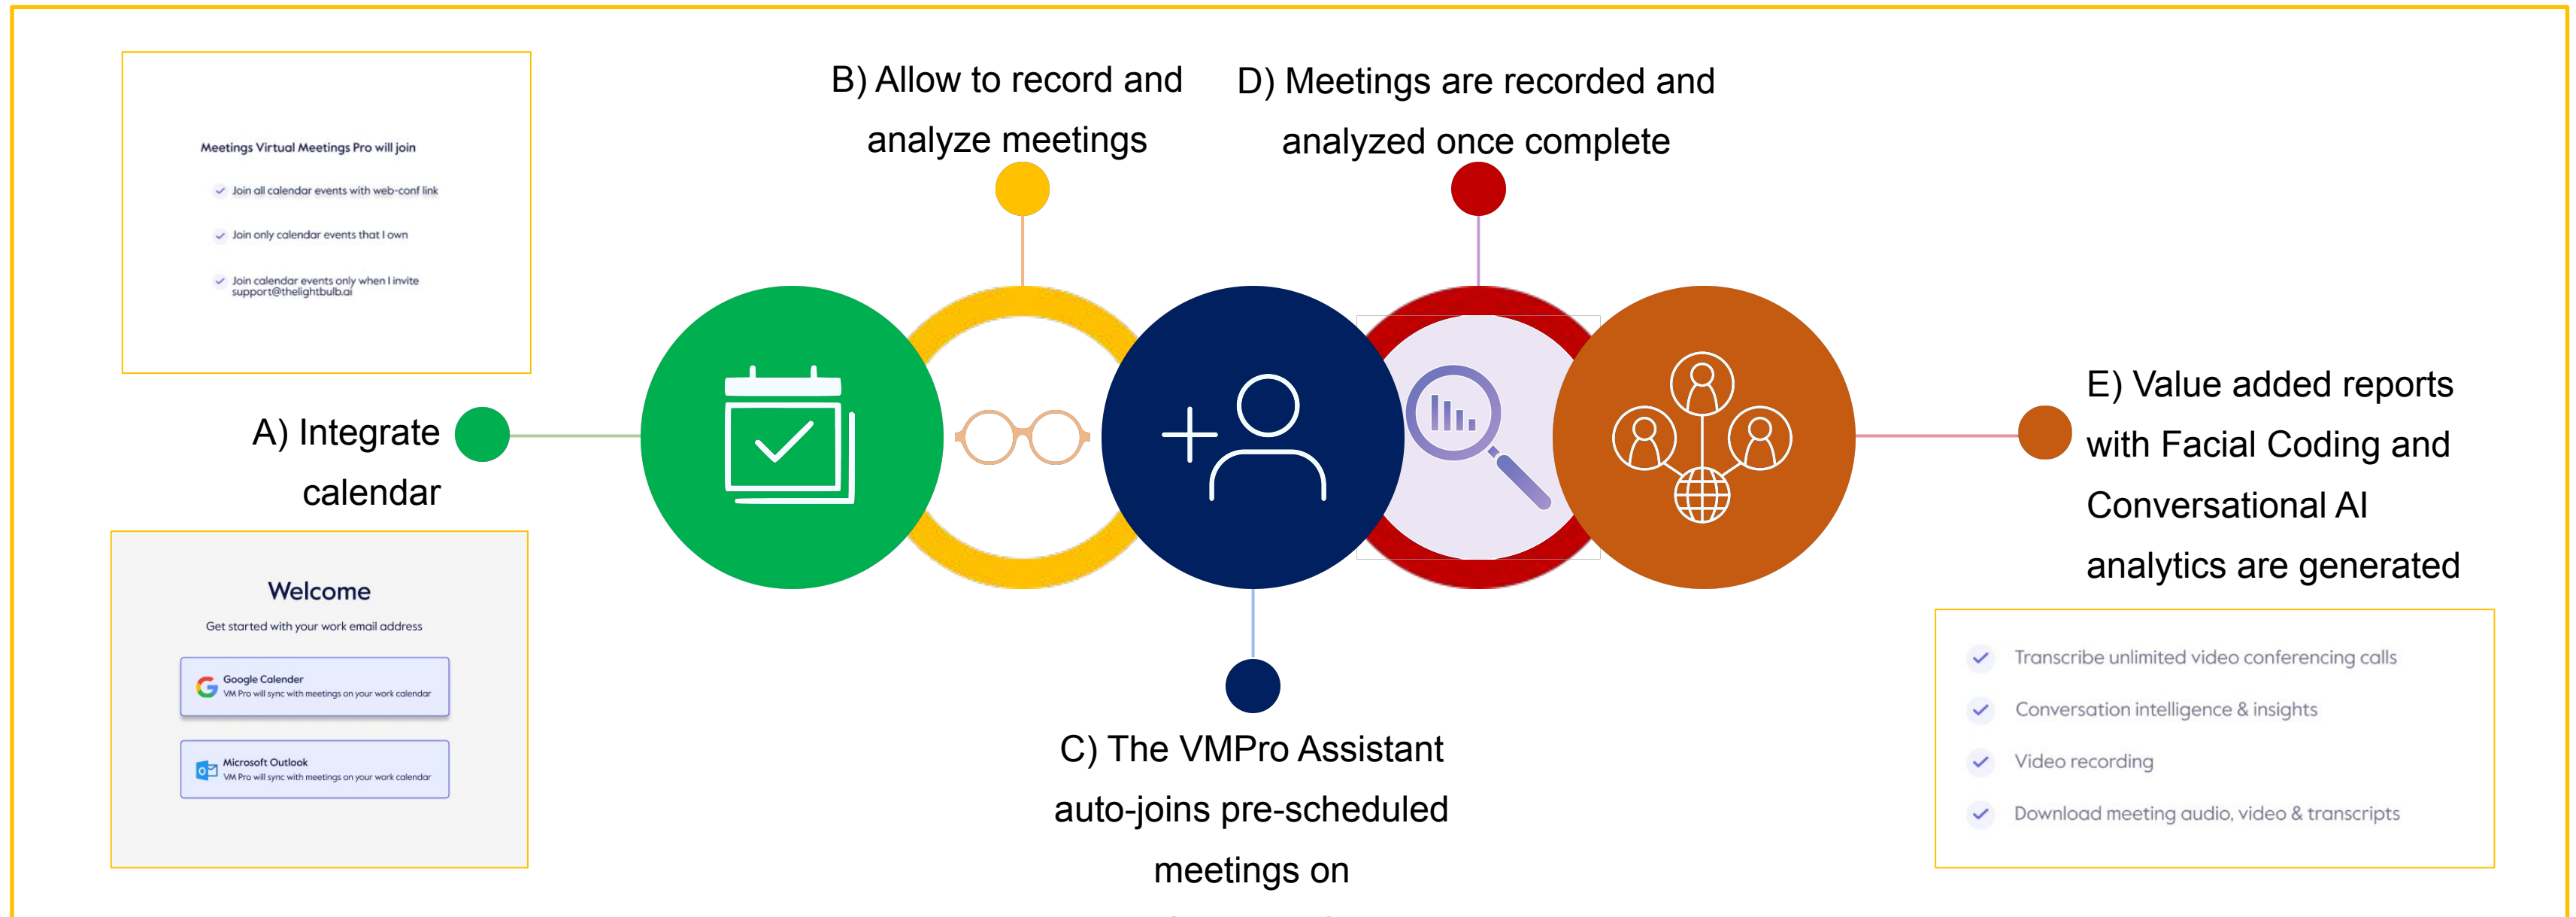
Meetings Virtual Meetings Pro will join

Join all calendar events with web-conf link

Join only calendar events that I own

Join calendar events only when I invite support@thelightbulb.ai

B) Allow to record and analyze meetings

D) Meetings are recorded and analyzed once complete

A) Integrate calendar

E) Value added reports with Facial Coding and Conversational AI analytics are generated

Welcome

Get started with your work email address

Google Calender
VM Pro will sync with meetings on your work calendar

Microsoft Outlook
VM Pro will sync with meetings on your work calendar

Transcribe unlimited video conferencing calls

Conversation intelligence & insights

Video recording

Download meeting audio, video & transcripts

C) The VMPro Assistant auto-joins pre-scheduled meetings on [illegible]